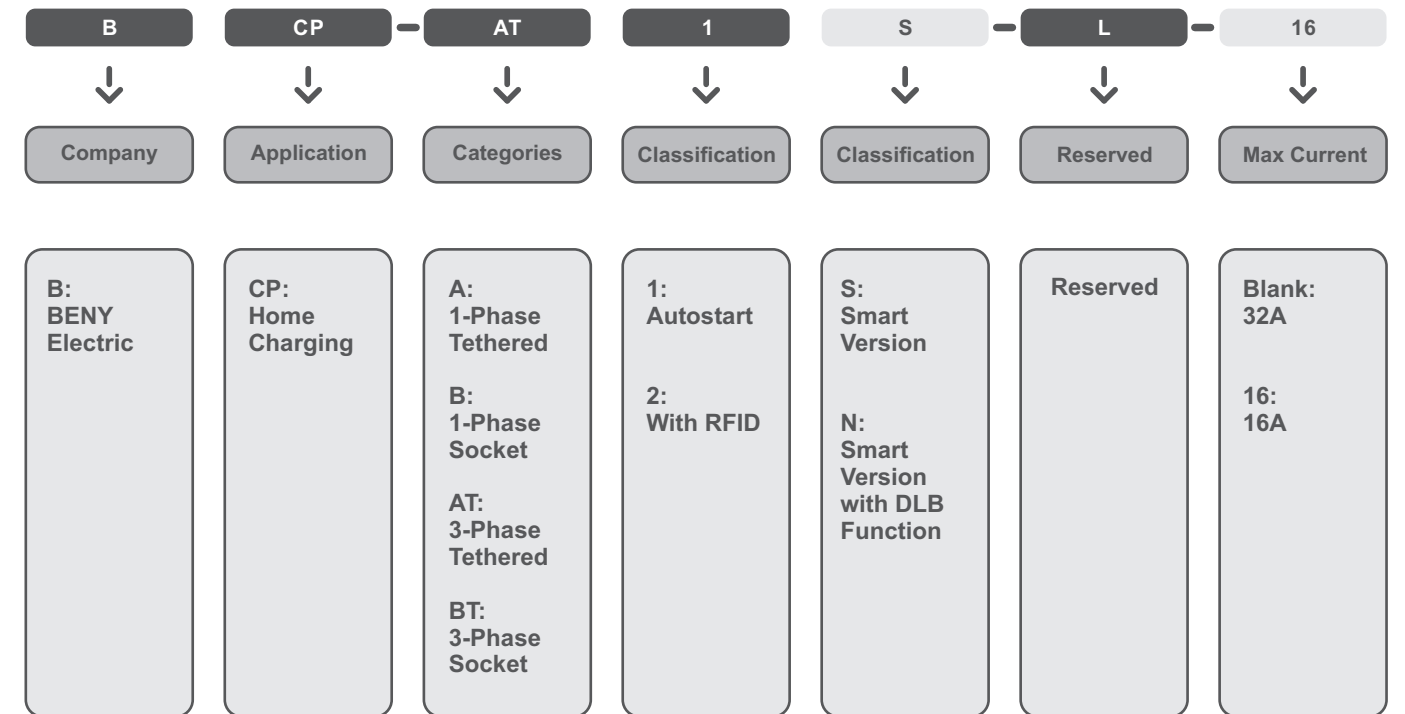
B CP – AT 1 S – L – 16

Company

Application

Categories

Classification

Classification

Reserved

Max Current

B:
BENY
Electric

CP:
Home
Charging

A:
1-Phase
Tethered

B:
1-Phase
Socket

AT:
3-Phase
Tethered

BT:
3-Phase
Socket

1:
Autostart

2:
With RFID

S:
Smart
Version

N:
Smart
Version
with DLB
Function

Reserved

Blank:
32A

16:
16A